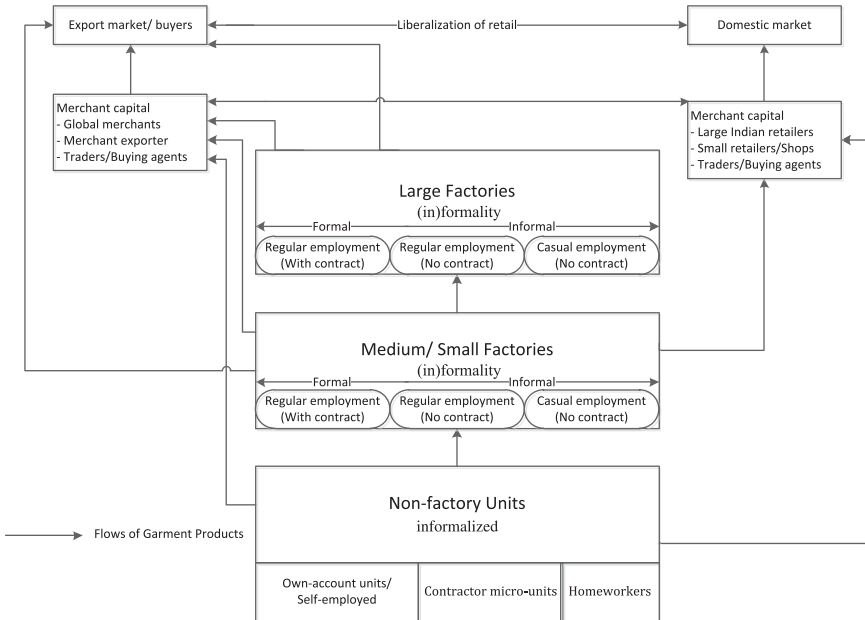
Export market/ buyers

Liberalization of retail

Domestic market

Merchant capital
- Global merchants
- Merchant exporter
- Traders/Buying agents

Merchant capital
- Large Indian retailers
- Small retailers/Shops
- Traders/Buying agents

Large Factories
(in)formality

Formal

Informal

| Regular employment (With contract) | Regular employment (No contract) | Casual employment (No contract) |
|---|---|---|

Medium/ Small Factories
(in)formality

Formal

Informal

| Regular employment (With contract) | Regular employment (No contract) | Casual employment (No contract) |
|---|---|---|

Non-factory Units
informalized

| Own-account units/ Self-employed | Contractor micro-units | Homeworkers |
|---|---|---|

Flows of Garment Products